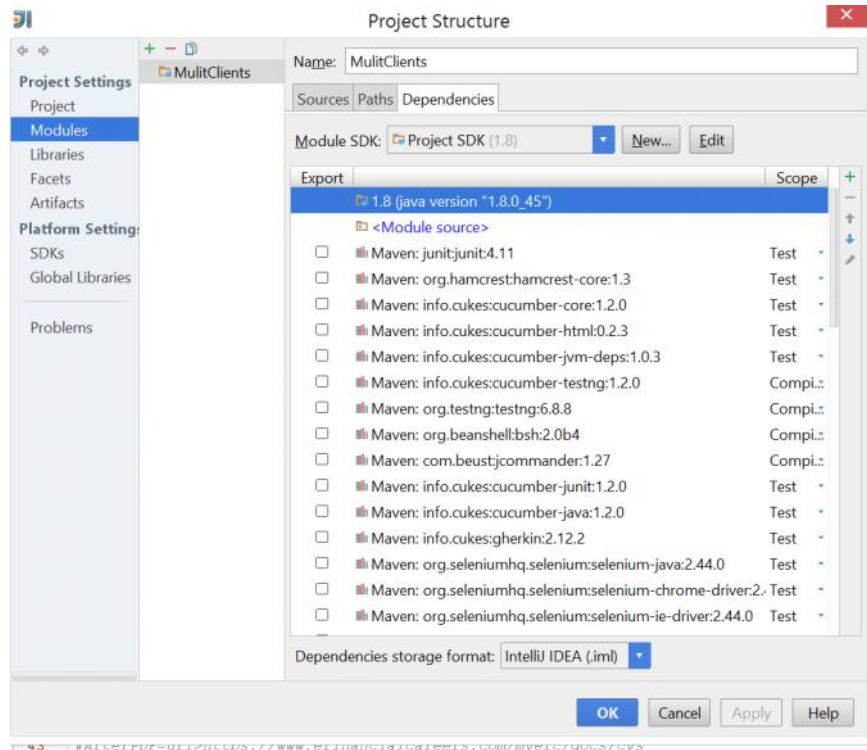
Project Structure

Project Settings
Project
Modules
Libraries
Facets
Artifacts
Platform Settings
SDKs
Global Libraries

Problems

MulitClients

Name: MulitClients

Sources Paths Dependencies

Module SDK: Project SDK (1.8) New... Edit

| Export | | Scope |
|---|---|---|
| | 1.8 (java version "1.8.0_45") | |
| | <Module source> | |
| ☐ | Maven: junit:junit:4.11 | Test |
| ☐ | Maven: org.hamcrest:hamcrest-core:1.3 | Test |
| ☐ | Maven: info.cukes:cucumber-core:1.2.0 | Test |
| ☐ | Maven: info.cukes:cucumber-html:0.2.3 | Test |
| ☐ | Maven: info.cukes:cucumber-jvm-deps:1.0.3 | Test |
| ☐ | Maven: info.cukes:cucumber-testng:1.2.0 | Compi... |
| ☐ | Maven: org.testng:testng:6.8.8 | Compi... |
| ☐ | Maven: org.beanshell:bsh:2.0b4 | Compi... |
| ☐ | Maven: com.beust:jcommander:1.27 | Compi... |
| ☐ | Maven: info.cukes:cucumber-junit:1.2.0 | Test |
| ☐ | Maven: info.cukes:cucumber-java:1.2.0 | Test |
| ☐ | Maven: info.cukes:gherkin:2.12.2 | Test |
| ☐ | Maven: org.seleniumhq.selenium:selenium-java:2.44.0 | Test |
| ☐ | Maven: org.seleniumhq.selenium:selenium-chrome-driver:2.. | Test |
| ☐ | Maven: org.seleniumhq.selenium:selenium-ie-driver:2.44.0 | Test |

Dependencies storage format: IntelliJ IDEA (.iml)

OK Cancel Apply Help

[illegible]